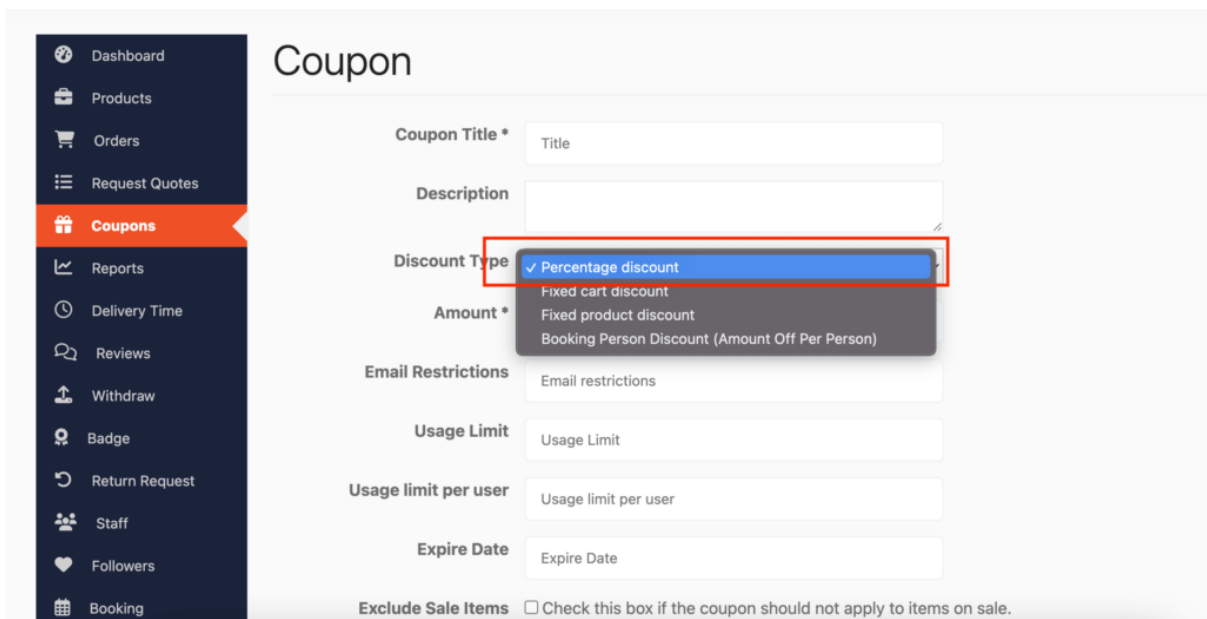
Dashboard
Products
Orders
Request Quotes
Coupons
Reports
Delivery Time
Reviews
Withdraw
Badge
Return Request
Staff
Followers
Booking

Coupon

Coupon Title * Title

Description

Discount Type ✓ Percentage discount
Fixed cart discount
Fixed product discount
Booking Person Discount (Amount Off Per Person)

Amount *

Email Restrictions Email restrictions

Usage Limit Usage Limit

Usage limit per user Usage limit per user

Expire Date Expire Date

Exclude Sale Items ☐ Check this box if the coupon should not apply to items on sale.